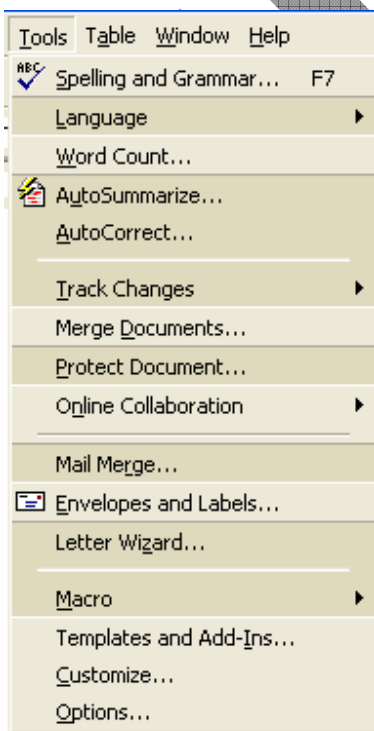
Tools Table Window Help

ABC Spelling and Grammar... F7

Language

Word Count...

AutoSummarize...

AutoCorrect...

Track Changes

Merge Documents...

Protect Document...

Online Collaboration

Mail Merge...

Envelopes and Labels...

Letter Wizard...

Macro

Templates and Add-Ins...

Customize...

Options...